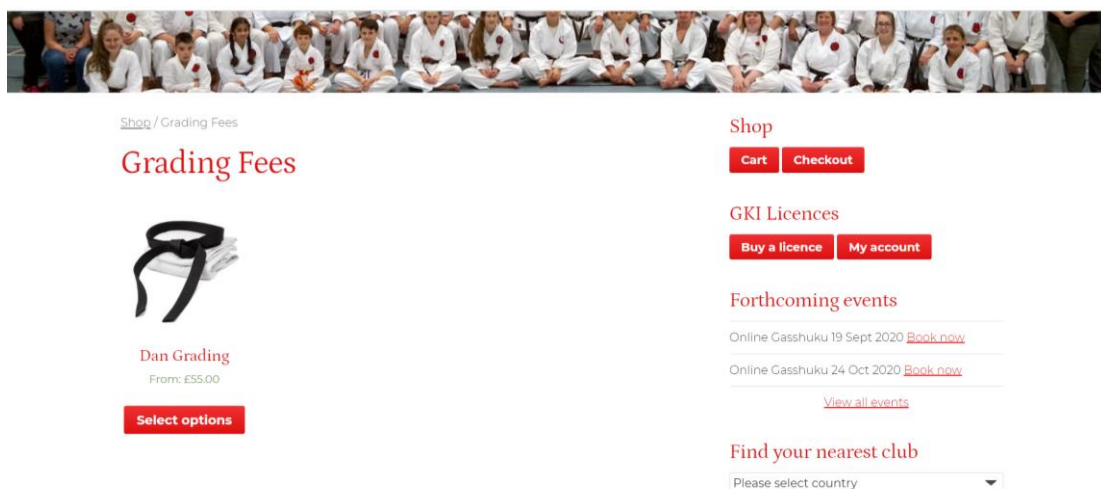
Shop / Grading Fees

Grading Fees

Dan Grading

From: £55.00

Select options

Shop

Cart Checkout

GKI Licences

Buy a licence My account

Forthcoming events

Online Gasshuku 19 Sept 2020 Book now

Online Gasshuku 24 Oct 2020 Book now

View all events

Find your nearest club

Please select country